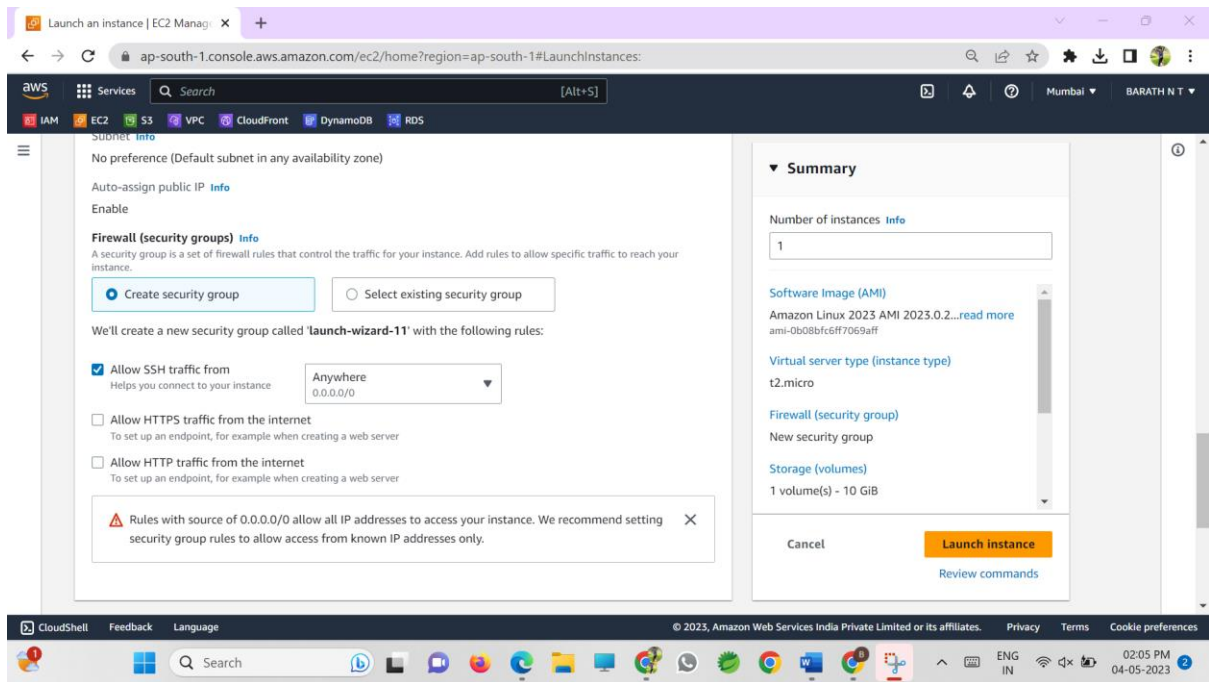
Launch an instance | EC2 Manag ×

ap-south-1.console.aws.amazon.com/ec2/home?region=ap-south-1#LaunchInstances:

aws Services Search [Alt+S] Mumbai ▼ BARATH N T ▼

IAM EC2 S3 VPC CloudFront DynamoDB RDS

Subnet Info
No preference (Default subnet in any availability zone)

Auto-assign public IP Info
Enable

Firewall (security groups) Info
A security group is a set of firewall rules that control the traffic for your instance. Add rules to allow specific traffic to reach your instance.

Create security group
Select existing security group

We'll create a new security group called 'launch-wizard-11' with the following rules:

Allow SSH traffic from
Helps you connect to your instance
Anywhere
0.0.0.0/0

Allow HTTPS traffic from the internet
To set up an endpoint, for example when creating a web server

Allow HTTP traffic from the internet
To set up an endpoint, for example when creating a web server

Rules with source of 0.0.0.0/0 allow all IP addresses to access your instance. We recommend setting security group rules to allow access from known IP addresses only.

▼ Summary

Number of instances Info
1

Software Image (AMI)
Amazon Linux 2023 AMI 2023.0.2...read more
ami-0b08bfc6ff7069aff

Virtual server type (instance type)
t2.micro

Firewall (security group)
New security group

Storage (volumes)
1 volume(s) - 10 GiB

Cancel
Launch instance
Review commands

CloudShell Feedback Language
© 2023, Amazon Web Services India Private Limited or its affiliates. Privacy Terms Cookie preferences

Search
ENG IN
02:05 PM
04-05-2023